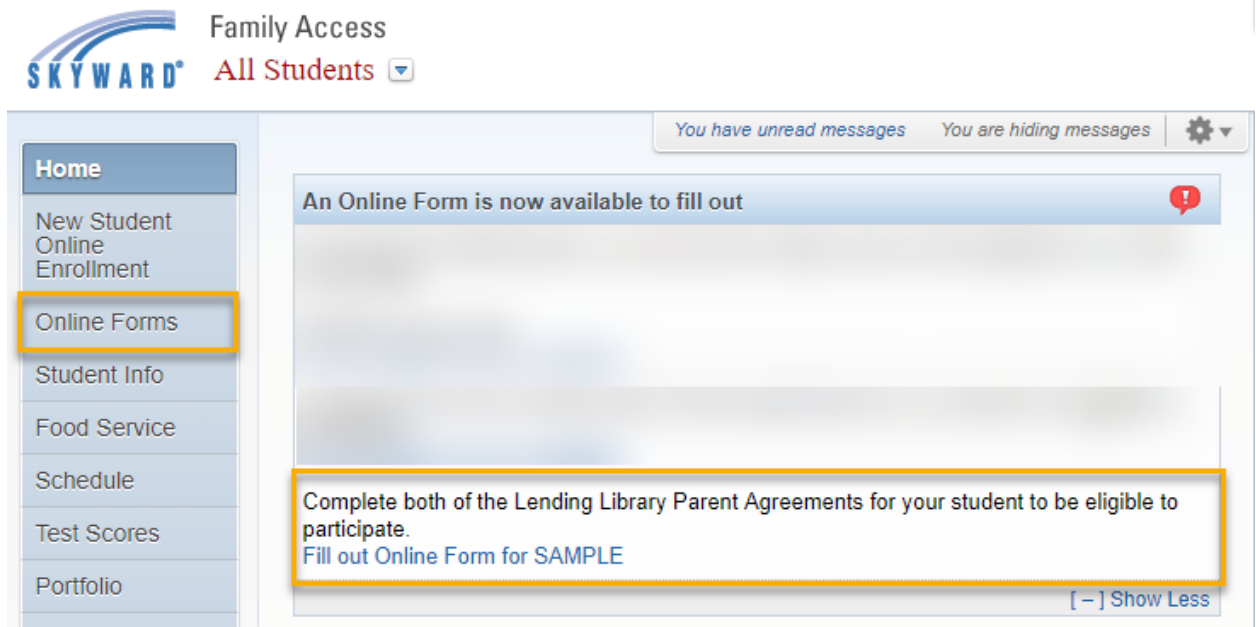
SKYWARD®

Family Access

All Students

You have unread messages

You are hiding messages

Home

New Student Online Enrollment

Online Forms

Student Info

Food Service

Schedule

Test Scores

Portfolio

An Online Form is now available to fill out

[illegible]

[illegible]

Complete both of the Lending Library Parent Agreements for your student to be eligible to participate.

Fill out Online Form for SAMPLE

[ – ] Show Less